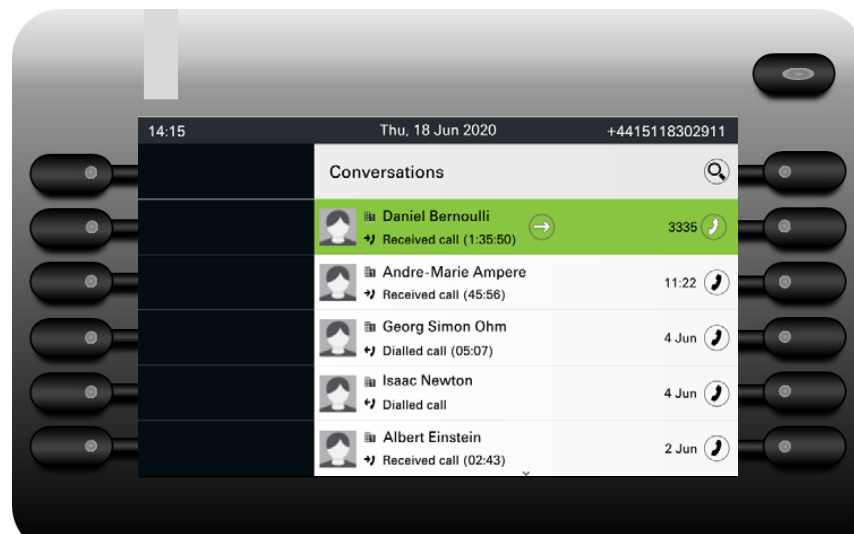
14:15 Thu, 18 Jun 2020 +4415118302911

Conversations

Daniel Bernoulli
Received call (1:35:50)
3335

Andre-Marie Ampere
Received call (45:56)
11:22

Georg Simon Ohm
Dialled call (05:07)
4 Jun

Isaac Newton
Dialled call
4 Jun

Albert Einstein
Received call (02:43)
2 Jun